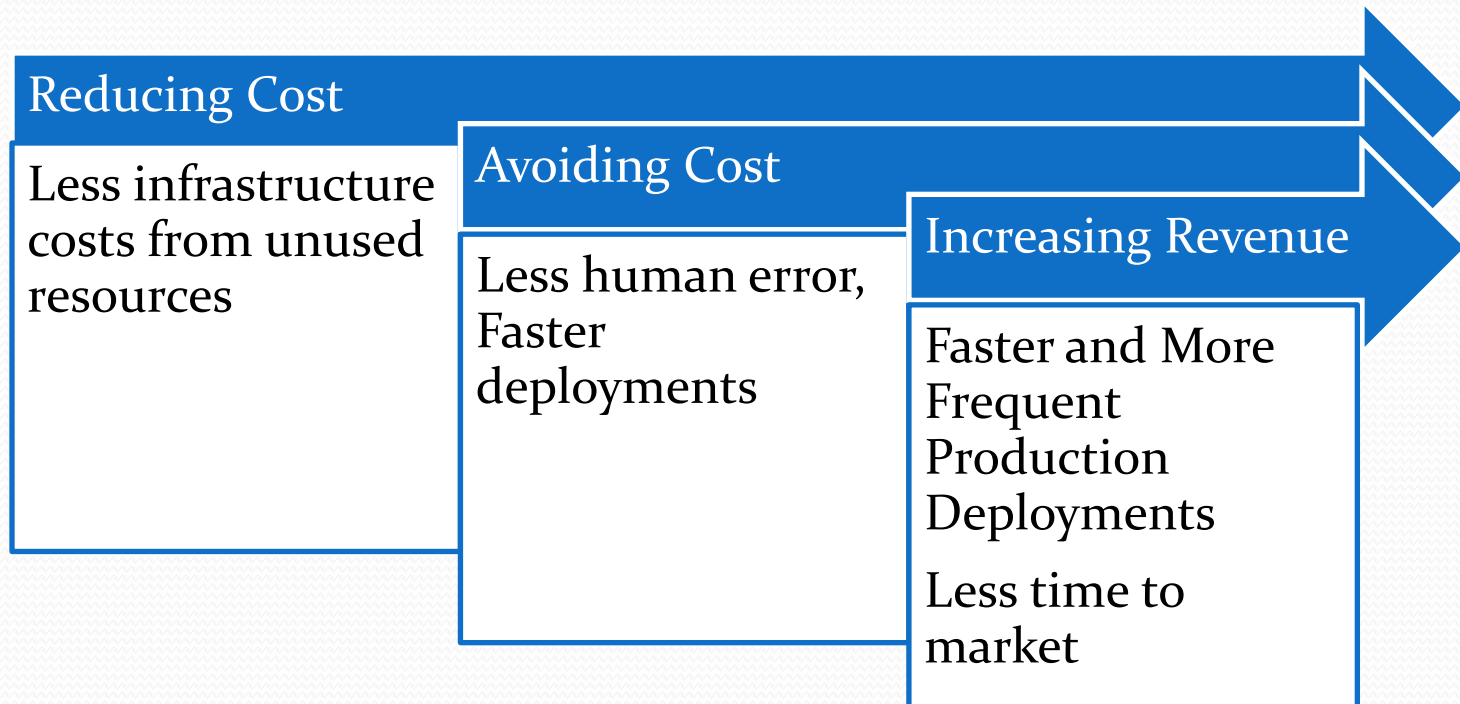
Reducing Cost

Less infrastructure costs from unused resources

Avoiding Cost

Less human error, Faster deployments

Increasing Revenue

Faster and More Frequent Production Deployments

Less time to market